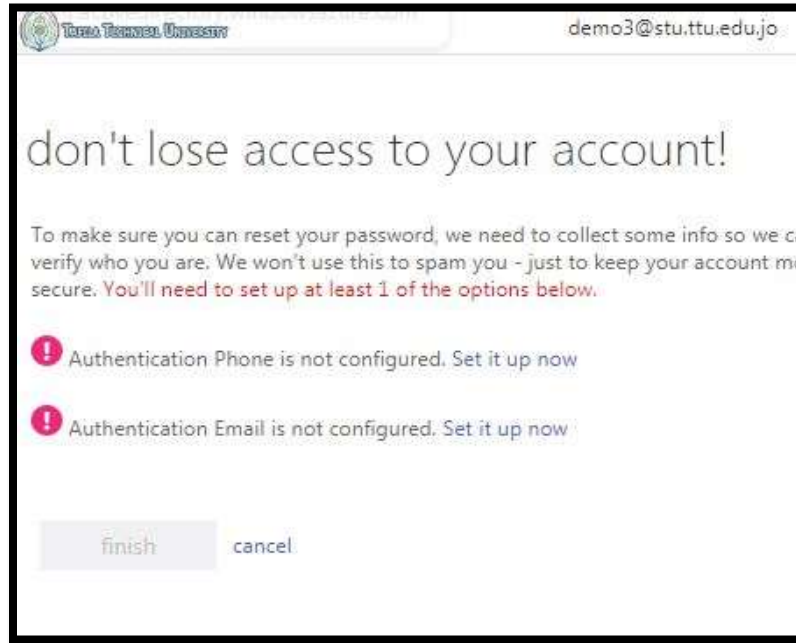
Tafila Technical University

demo3@stu.ttu.edu.jo

don't lose access to your account!

To make sure you can reset your password, we need to collect some info so we c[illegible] verify who you are. We won't use this to spam you - just to keep your account m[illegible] secure. You'll need to set up at least 1 of the options below.

Authentication Phone is not configured. Set it up now

Authentication Email is not configured. Set it up now

finish cancel